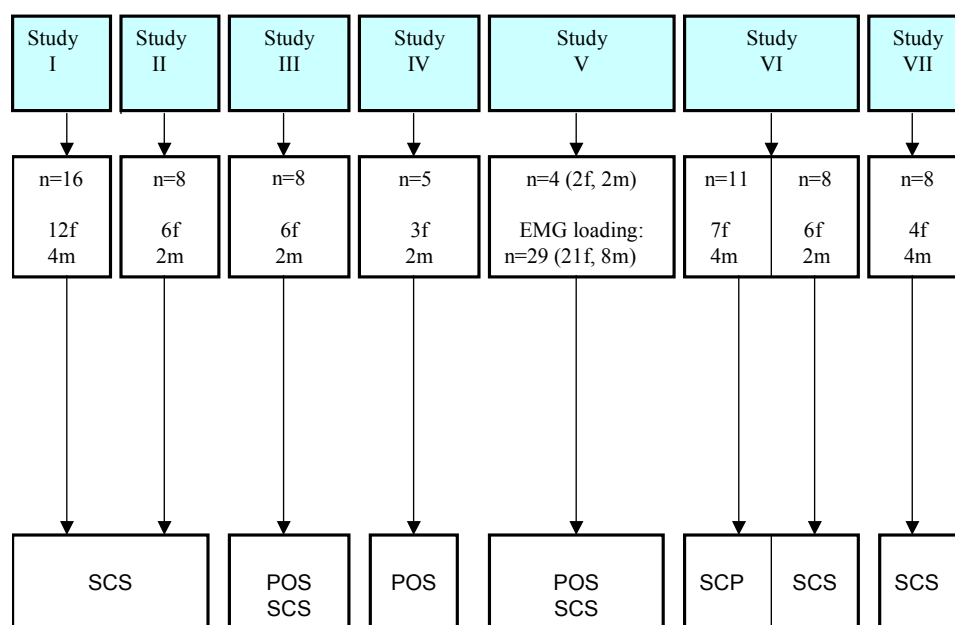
Study I

Study II

Study III

Study IV

Study V

Study VI

Study VII

n=16

12f
4m

n=8

6f
2m

n=8

6f
2m

n=5

3f
2m

n=4 (2f, 2m)

EMG loading:
n=29 (21f, 8m)

n=11

7f
4m

n=8

6f
2m

n=8

4f
4m

SCS

POS
SCS

POS

POS
SCS

SCP

SCS

SCS